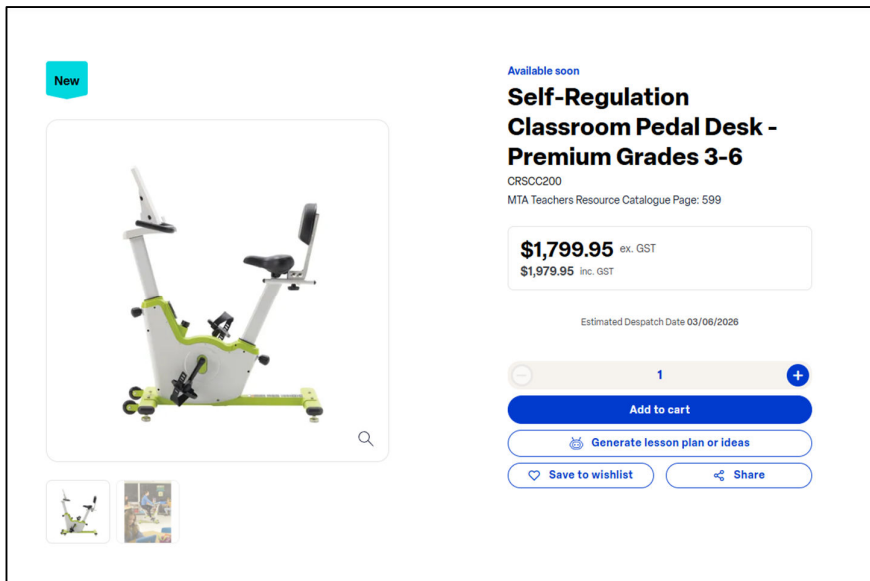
New

Available soon

Self-Regulation Classroom Pedal Desk - Premium Grades 3-6

CRSCC200

MTA Teachers Resource Catalogue Page: 599

$1,799.95 ex. GST
$1,979.95 inc. GST

Estimated Despatch Date 03/06/2026

1

Add to cart

Generate lesson plan or ideas

Save to wishlist

Share